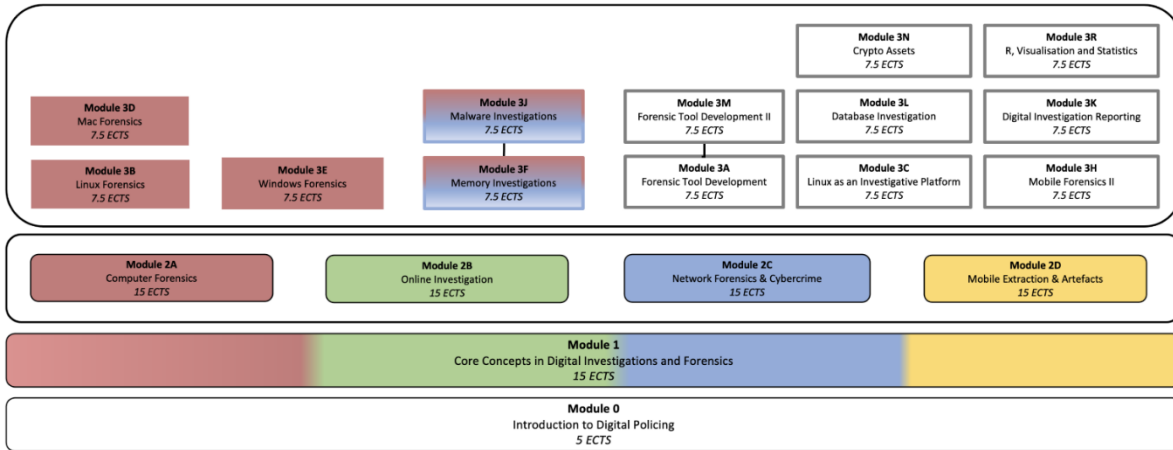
Module 3N
Crypto Assets
7.5 ECTS

Module 3R
R, Visualisation and Statistics
7.5 ECTS

Module 3D
Mac Forensics
7.5 ECTS

Module 3J
Malware Investigations
7.5 ECTS

Module 3M
Forensic Tool Development II
7.5 ECTS

Module 3L
Database Investigation
7.5 ECTS

Module 3K
Digital Investigation Reporting
7.5 ECTS

Module 3B
Linux Forensics
7.5 ECTS

Module 3E
Windows Forensics
7.5 ECTS

Module 3F
Memory Investigations
7.5 ECTS

Module 3A
Forensic Tool Development
7.5 ECTS

Module 3C
Linux as an Investigative Platform
7.5 ECTS

Module 3H
Mobile Forensics II
7.5 ECTS

Module 2A
Computer Forensics
15 ECTS

Module 2B
Online Investigation
15 ECTS

Module 2C
Network Forensics & Cybercrime
15 ECTS

Module 2D
Mobile Extraction & Artefacts
15 ECTS

Module 1
Core Concepts in Digital Investigations and Forensics
15 ECTS

Module 0
Introduction to Digital Policing
5 ECTS